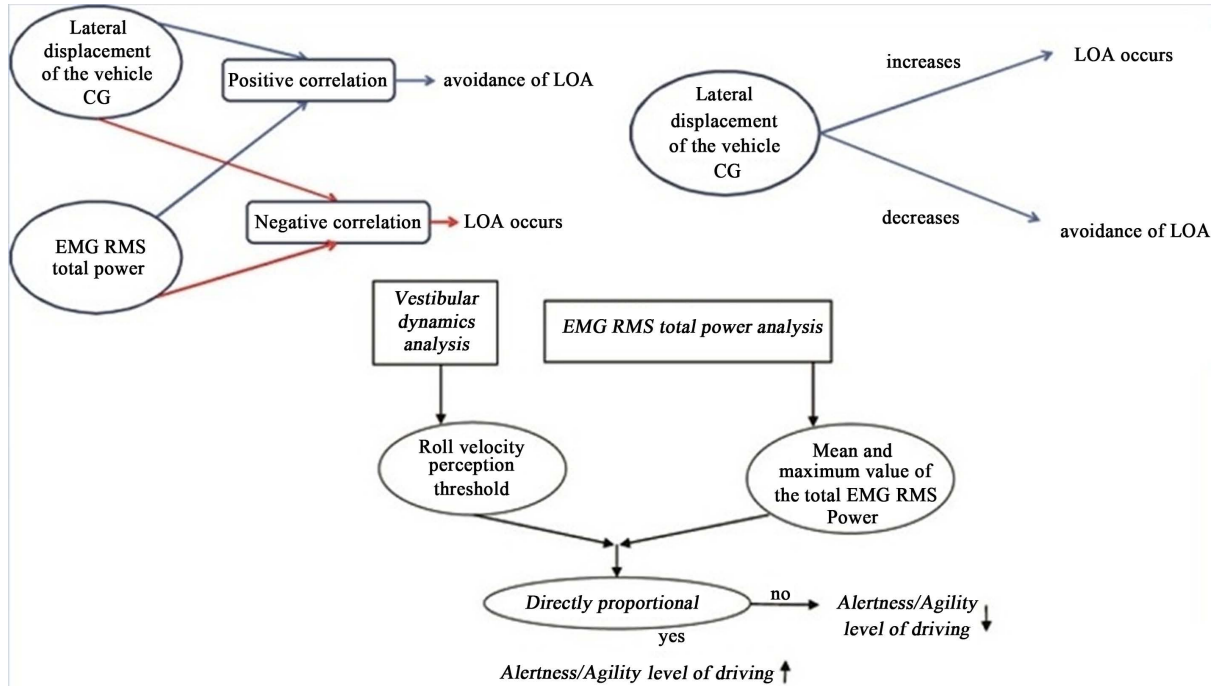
Lateral displacement of the vehicle CG

Positive correlation

avoidance of LOA

EMG RMS total power

Negative correlation

LOA occurs

increases

LOA occurs

Lateral displacement of the vehicle CG

decreases

avoidance of LOA

Vestibular dynamics analysis

EMG RMS total power analysis

Roll velocity perception threshold

Mean and maximum value of the total EMG RMS Power

Directly proportional

no

Alertness/Agility level of driving ↓

yes

Alertness/Agility level of driving ↑